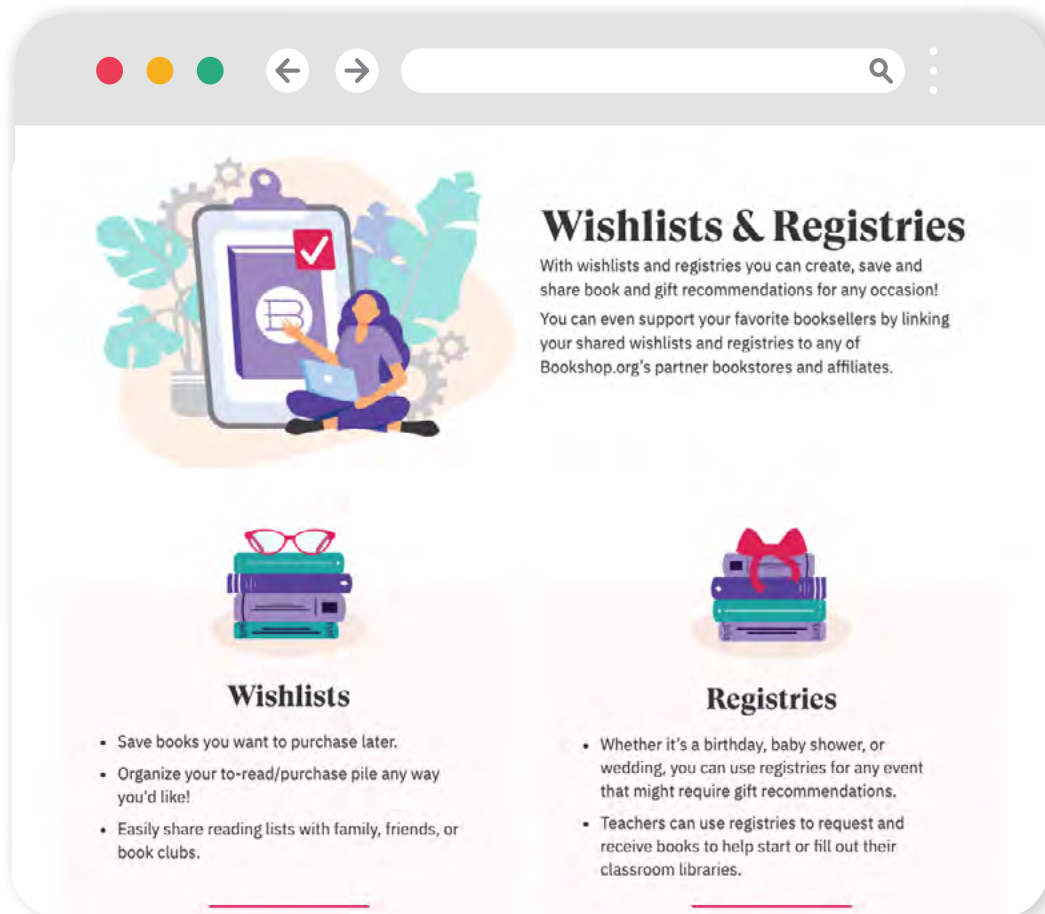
Wishlists & Registries

With wishlists and registries you can create, save and share book and gift recommendations for any occasion!

You can even support your favorite booksellers by linking your shared wishlists and registries to any of Bookshop.org's partner bookstores and affiliates.

Wishlists

- Save books you want to purchase later.
- Organize your to-read/purchase pile any way you'd like!
- Easily share reading lists with family, friends, or book clubs.

Registries

- Whether it's a birthday, baby shower, or wedding, you can use registries for any event that might require gift recommendations.
- Teachers can use registries to request and receive books to help start or fill out their classroom libraries.